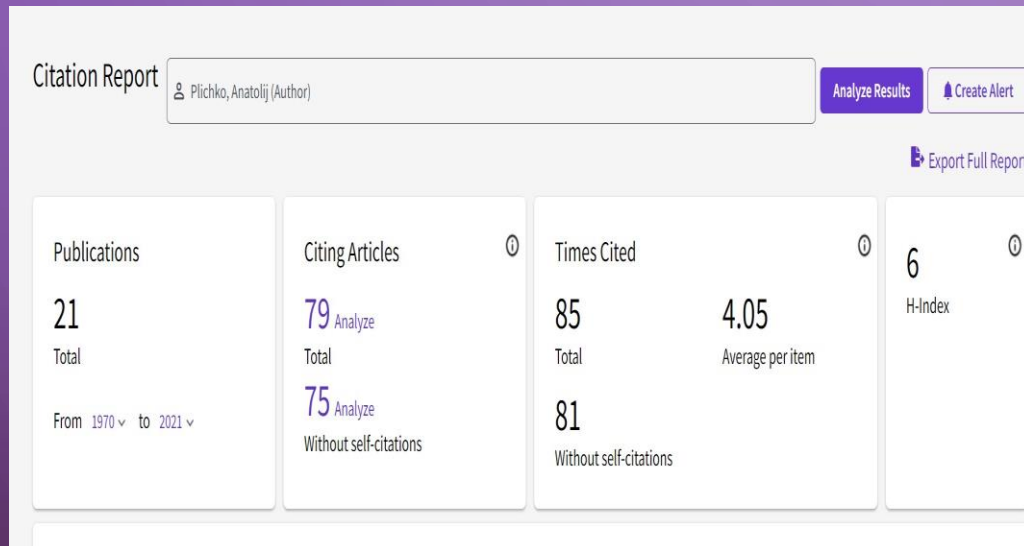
Citation Report

Plichko, Anatolij (Author)

Analyze Results

Create Alert

Export Full Repor

Publications

21

Total

From 1970 to 2021

Citing Articles

79 Analyze

Total

75 Analyze

Without self-citations

Times Cited

85

Total

4.05

Average per item

81

Without self-citations

6

H-Index